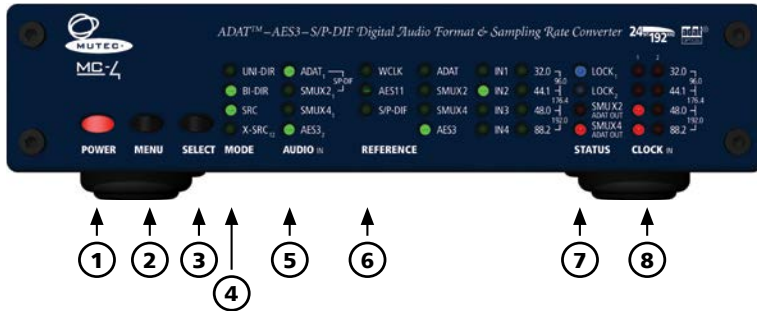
MUTEC

MC-4

ADAT™ – AES3 – S/P-DIF Digital Audio Format & Sampling Rate Converter 24/192

UNI-DIR
BI-DIR
SRC
X-SRC

ADAT
SMUX2
SMUX4
AES3
S/P-DIF

WCLK
AES11
S/P-DIF

ADAT
SMUX2
SMUX4
AES3

IN1
IN2
IN3
IN4

32.0
44.1
48.0
88.2
96.0
176.4
192.0

LOCK
LOCK
SMUX2 ADAT OUT
SMUX4 ADAT OUT

1 2
32.0
44.1
48.0
88.2
96.0
176.4
192.0

POWER MENU SELECT MODE AUDIO IN REFERENCE STATUS CLOCK IN

1 2 3 4 5 6 7 8